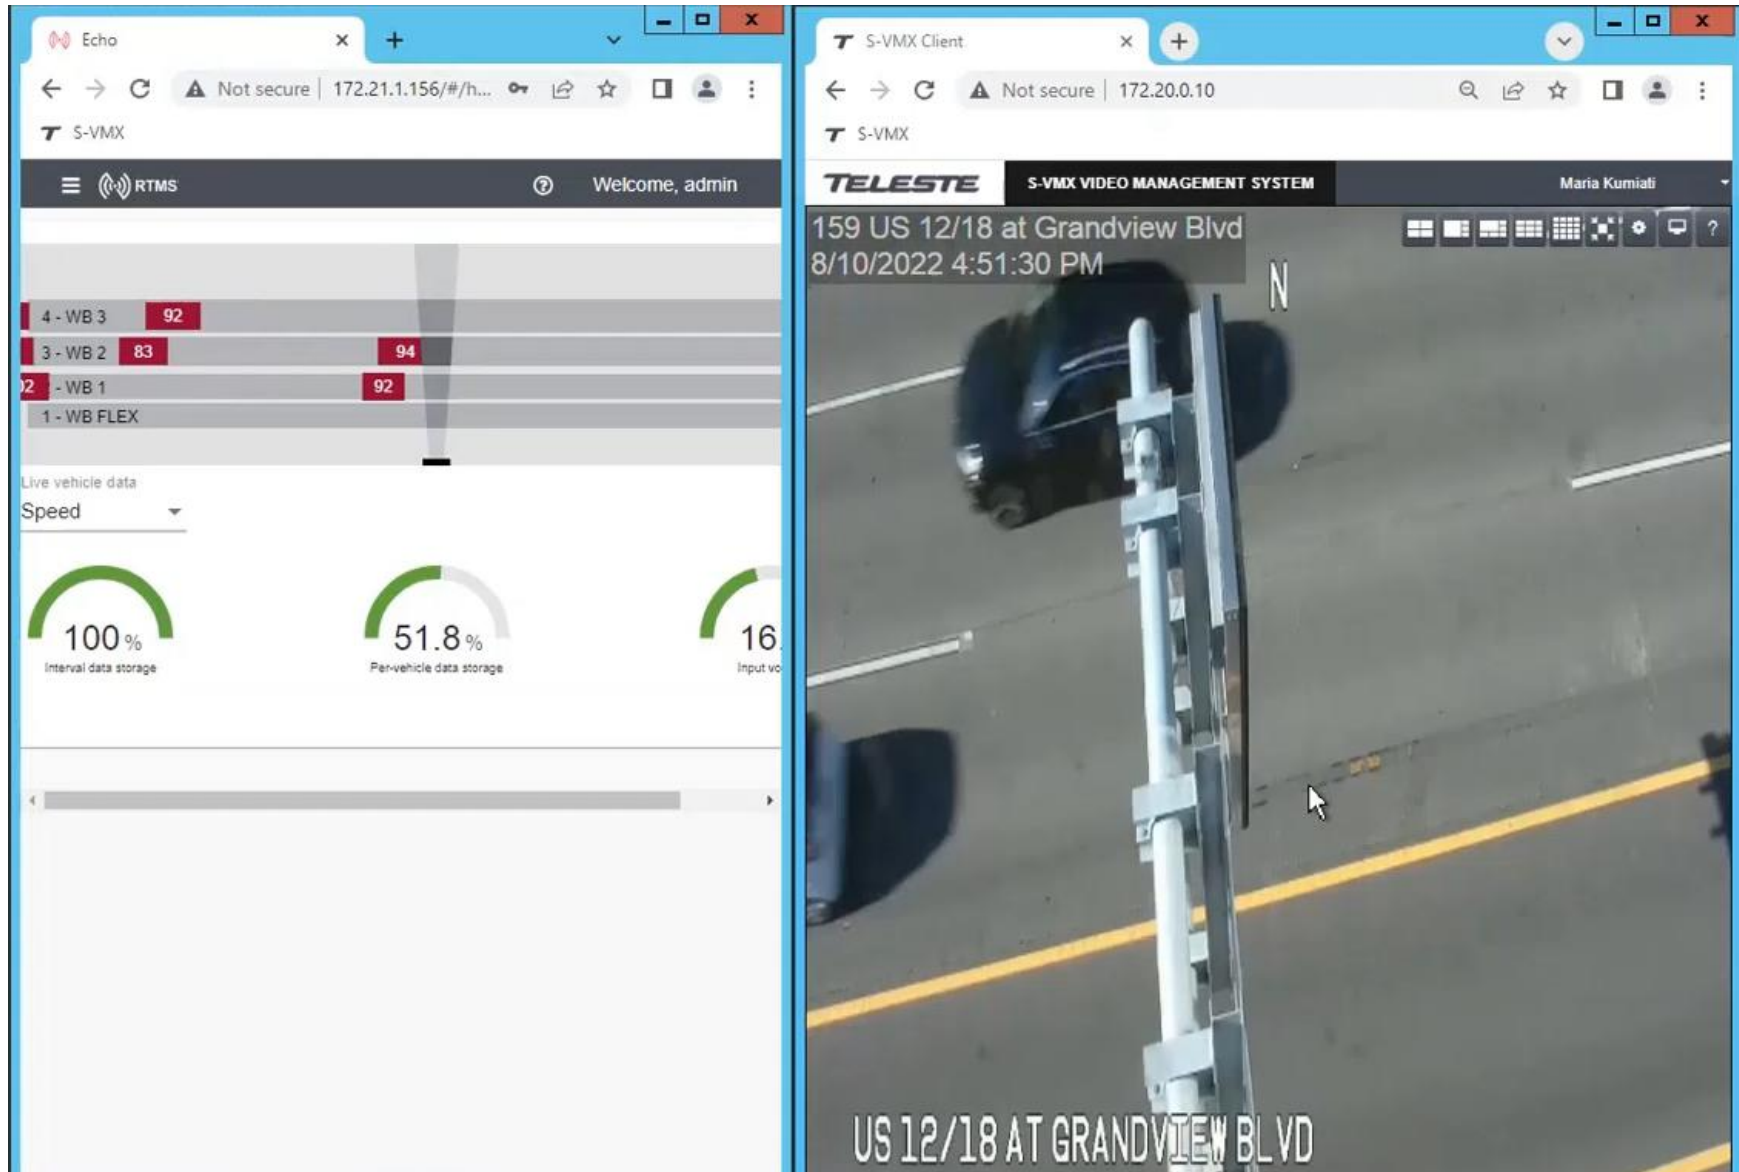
Echo
Not secure | 172.21.1.156/#/h...
S-VMX
RTMS
Welcome, admin
4 - WB 3 92
3 - WB 2 83 94
2 - WB 1 92
1 - WB FLEX
Live vehicle data
Speed
100 %
Interval data storage
51.8 %
Per-vehicle data storage
16
Input vo

S-VMX Client
Not secure | 172.20.0.10
S-VMX
TELESTE
S-VMX VIDEO MANAGEMENT SYSTEM
Maria Kumiati
159 US 12/18 at Grandview Blvd
8/10/2022 4:51:30 PM
N
?
US 12/18 AT GRANDVIEW BLVD